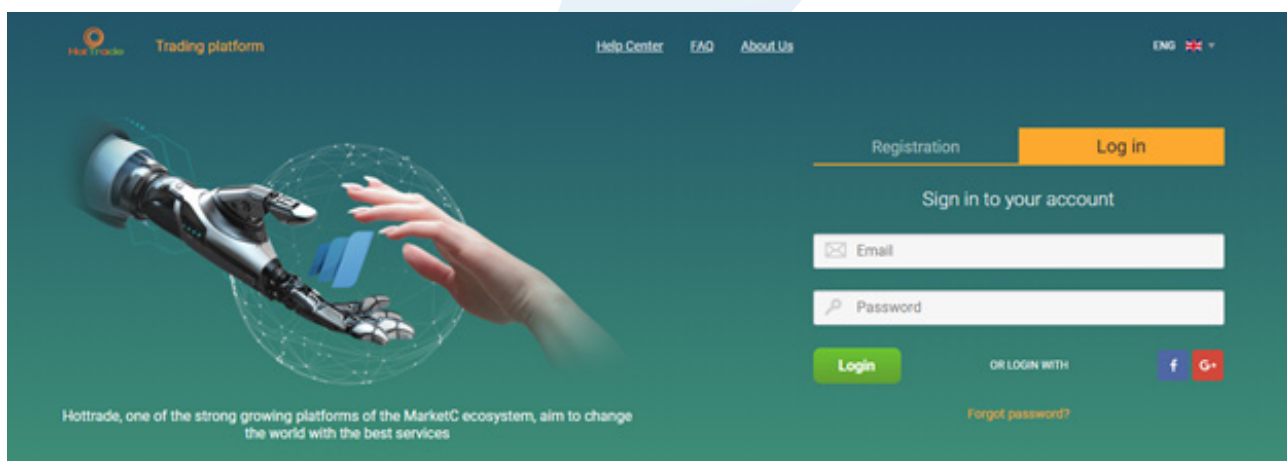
Hot Trade

Trading platform

Help Center FAQ About Us

ENG

Registration

Log in

Sign in to your account

Email

Password

Login

OR LOGIN WITH

f G+

Forgot password?

Hottrade, one of the strong growing platforms of the MarketC ecosystem, aim to change the world with the best services